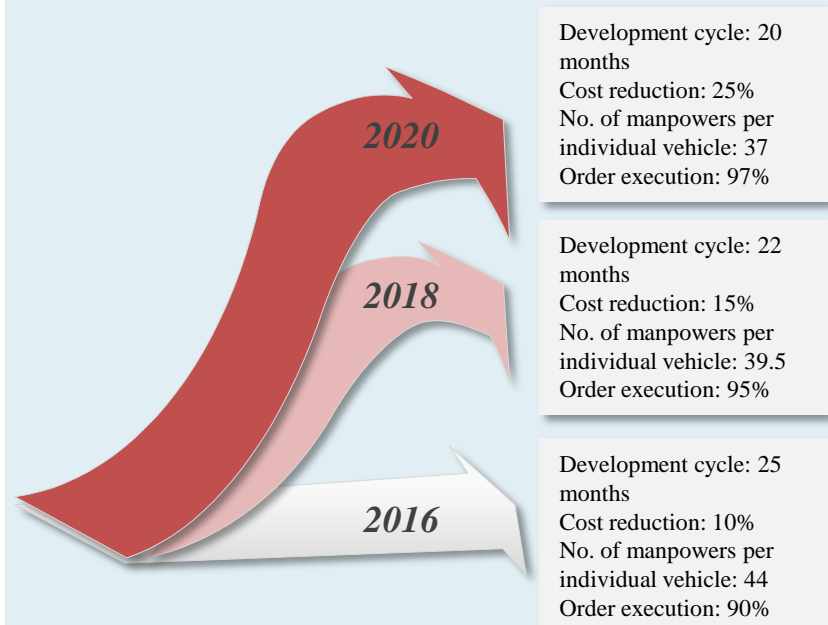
2020

Development cycle: 20 months
Cost reduction: 25%
No. of manpowers per individual vehicle: 37
Order execution: 97%

2018

Development cycle: 22 months
Cost reduction: 15%
No. of manpowers per individual vehicle: 39.5
Order execution: 95%

2016

Development cycle: 25 months
Cost reduction: 10%
No. of manpowers per individual vehicle: 44
Order execution: 90%